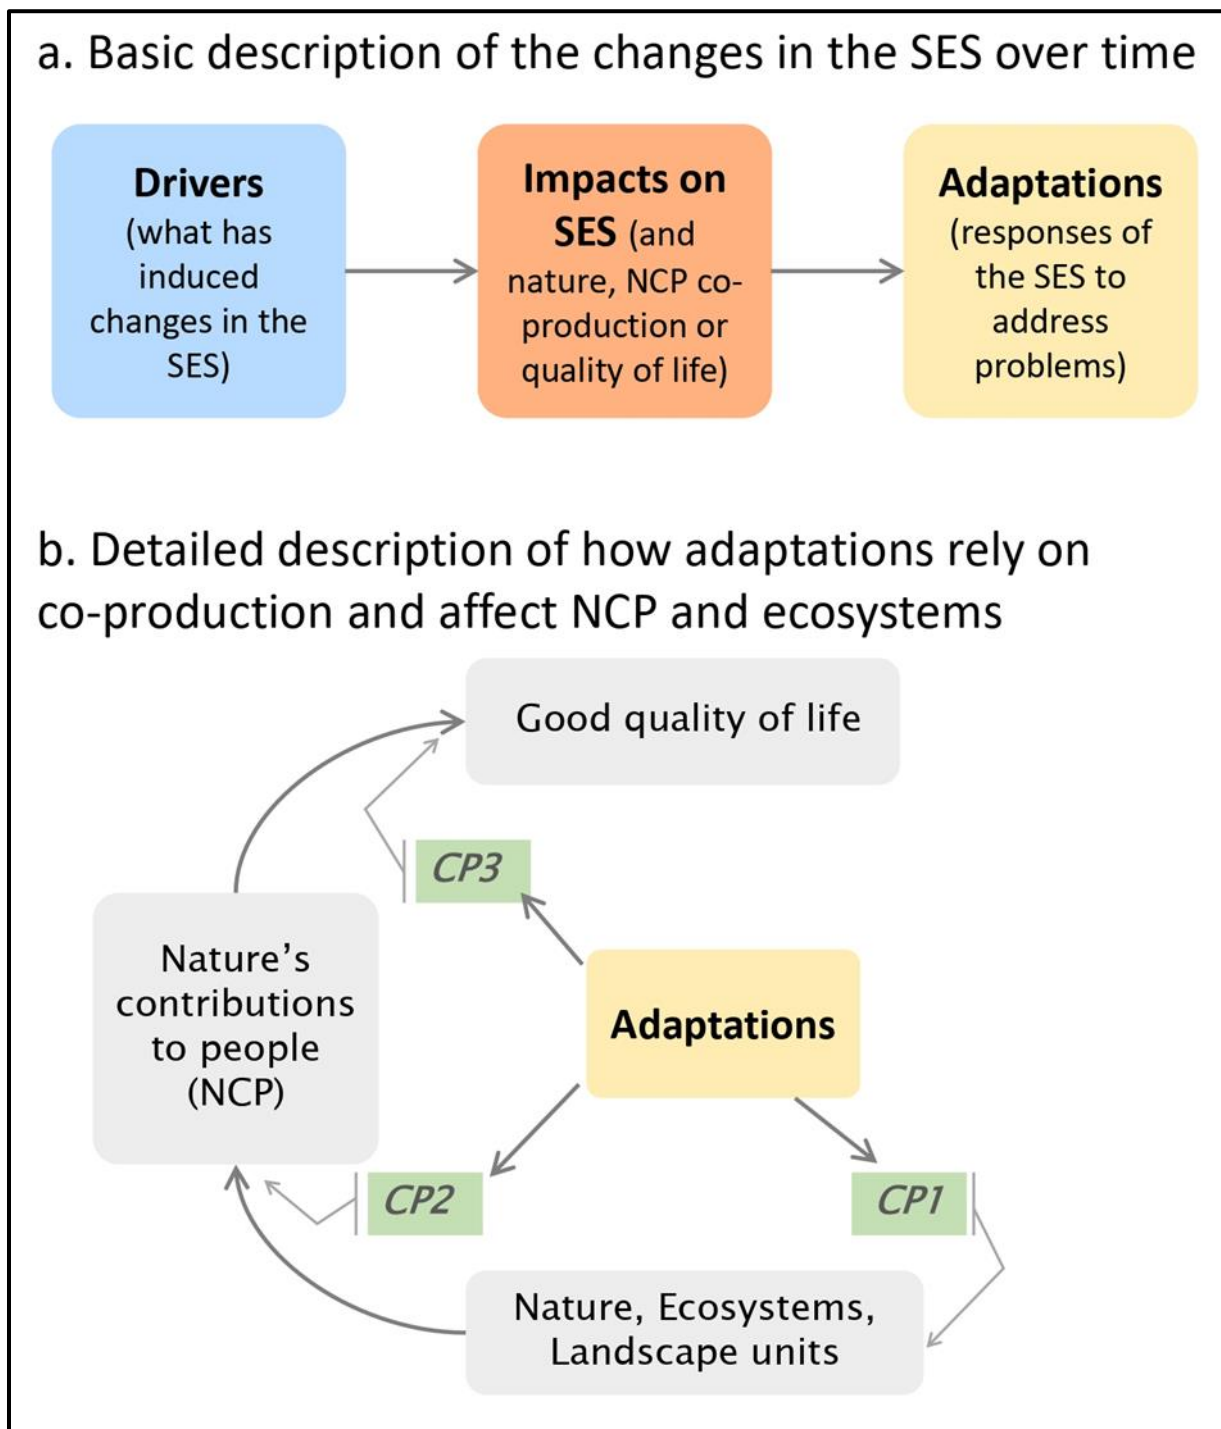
a. Basic description of the changes in the SES over time

**Drivers** (what has induced changes in the SES)

**Impacts on SES** (and nature, NCP co-production or quality of life)

**Adaptations** (responses of the SES to address problems)

b. Detailed description of how adaptations rely on co-production and affect NCP and ecosystems

Good quality of life

CP3

Nature's contributions to people (NCP)

**Adaptations**

CP2

CP1

Nature, Ecosystems, Landscape units